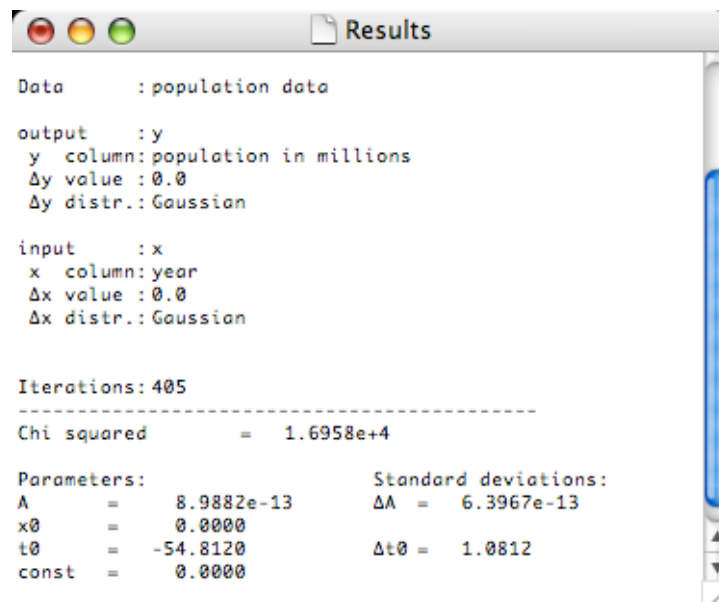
Results

Data : population data

output : y
y column: population in millions
Δy value : 0.0
Δy distr.: Gaussian

input : x
x column: year
Δx value : 0.0
Δx distr.: Gaussian

Iterations: 405
------------------------------------------
Chi squared = 1.6958e+4

Parameters:
A = 8.9882e-13
x0 = 0.0000
t0 = -54.8120
const = 0.0000

Standard deviations:
ΔA = 6.3967e-13
Δt0 = 1.0812